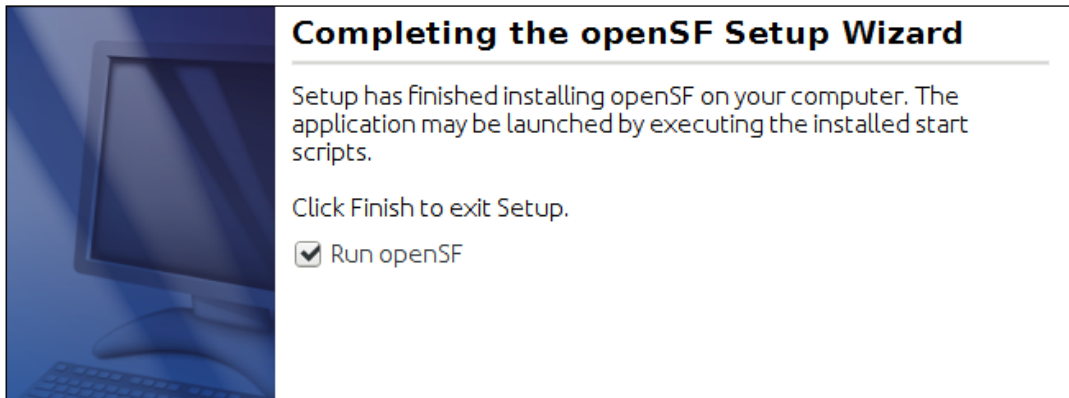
Completing the openSF Setup Wizard

Setup has finished installing openSF on your computer. The application may be launched by executing the installed start scripts.

Click Finish to exit Setup.

Run openSF